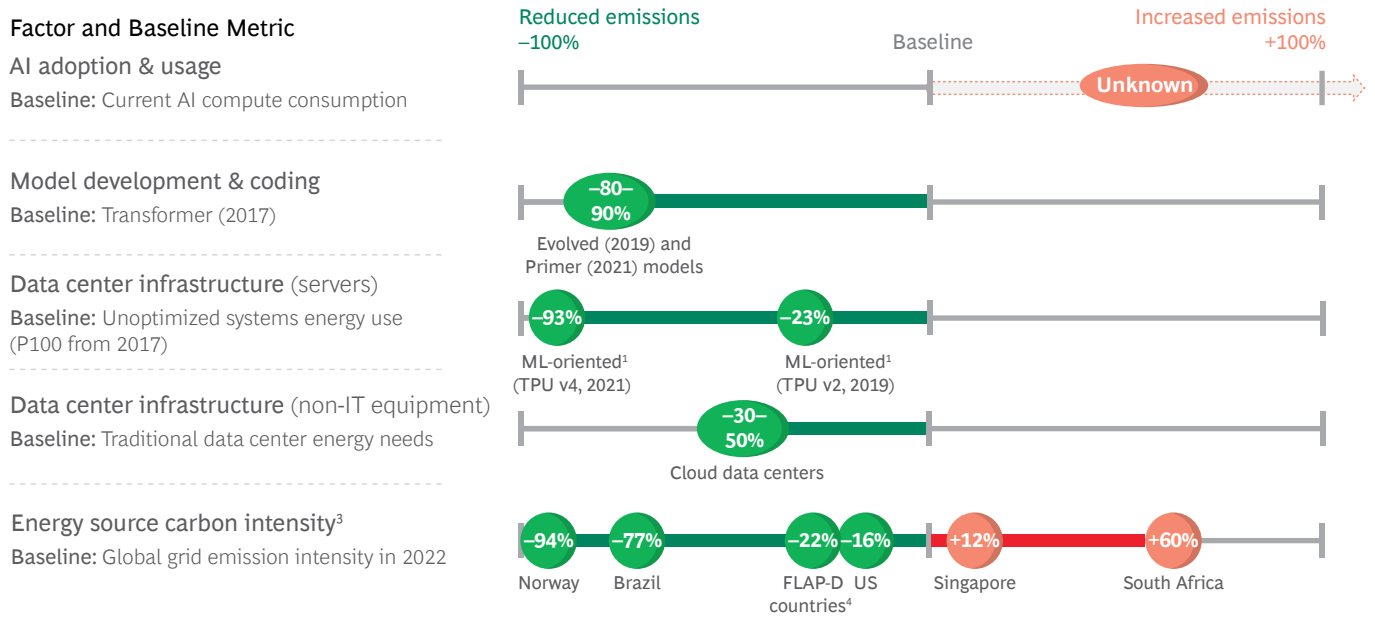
Factor and Baseline Metric

Reduced emissions
–100%

Baseline

Increased emissions
+100%

AI adoption & usage
Baseline: Current AI compute consumption

Unknown

Model development & coding
Baseline: Transformer (2017)

–80–90%
Evolved (2019) and Primer (2021) models

Data center infrastructure (servers)
Baseline: Unoptimized systems energy use (P100 from 2017)

–93%
ML-oriented$^1$ (TPU v4, 2021)

–23%
ML-oriented$^1$ (TPU v2, 2019)

Data center infrastructure (non-IT equipment)
Baseline: Traditional data center energy needs

–30–50%
Cloud data centers

Energy source carbon intensity$^3$
Baseline: Global grid emission intensity in 2022

–94%
Norway

–77%
Brazil

–22%
FLAP-D countries$^4$

–16%
US

+12%
Singapore

+60%
South Africa